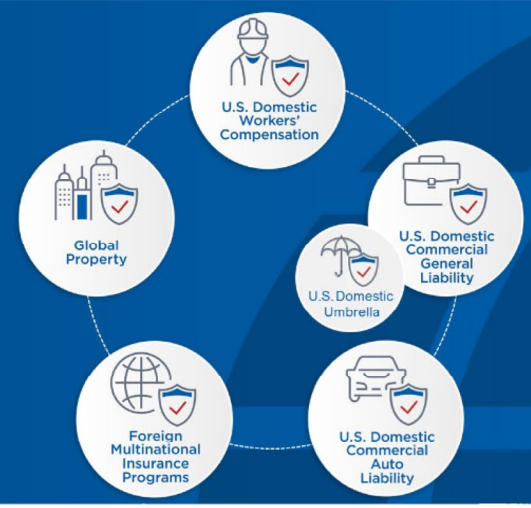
U.S. Domestic Workers' Compensation

Global Property

U.S. Domestic Commercial General Liability

U.S. Domestic Umbrella

Foreign Multinational Insurance Programs

U.S. Domestic Commercial Auto Liability